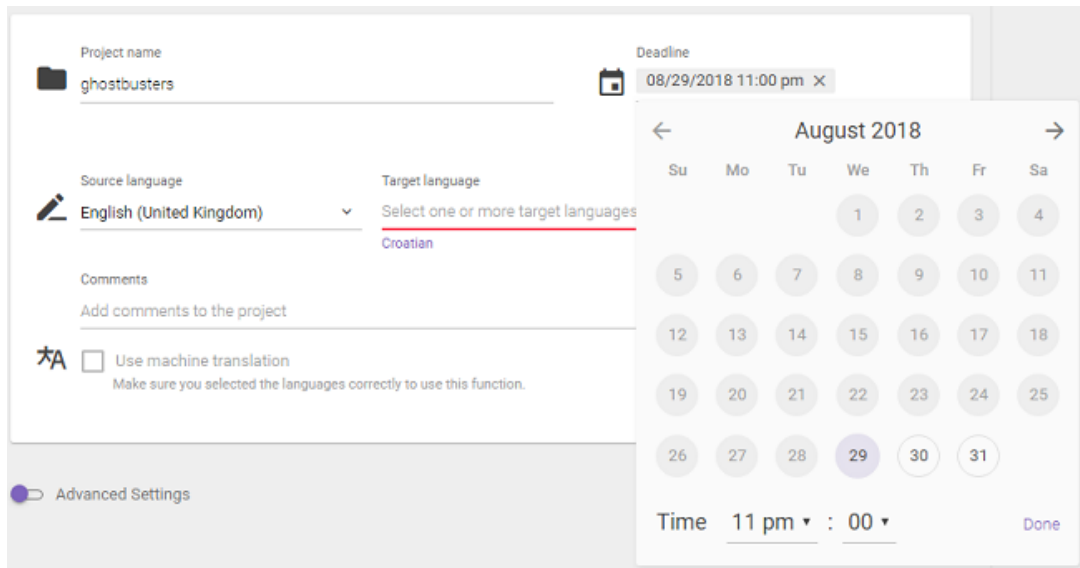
Project name
ghostbusters

Deadline
08/29/2018 11:00 pm ×

Source language
English (United Kingdom)

Target language
Select one or more target languages
Croatian

Comments
Add comments to the project

Use machine translation
Make sure you selected the languages correctly to use this function.

Advanced Settings

←
August 2018
→

| Su | Mo | Tu | We | Th | Fr | Sa |
|---|---|---|---|---|---|---|
| | | | 1 | 2 | 3 | 4 |
| 5 | 6 | 7 | 8 | 9 | 10 | 11 |
| 12 | 13 | 14 | 15 | 16 | 17 | 18 |
| 19 | 20 | 21 | 22 | 23 | 24 | 25 |
| 26 | 27 | 28 | 29 | 30 | 31 | |

Time 11 pm ▾ : 00 ▾
Done